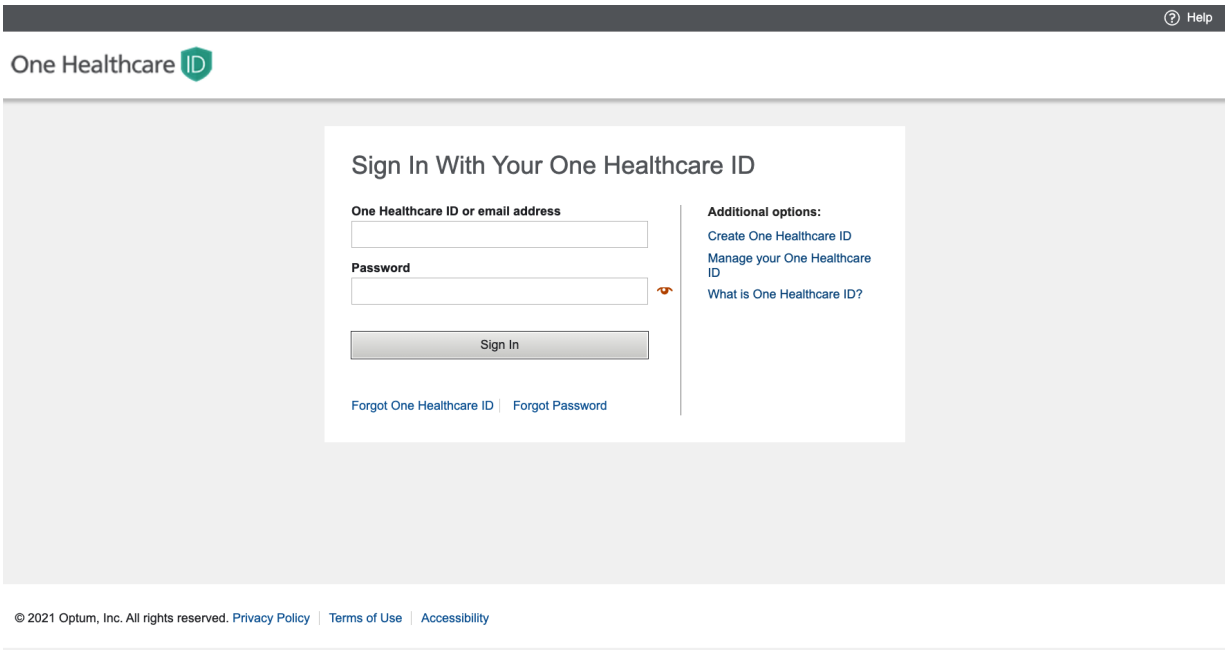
Help

One Healthcare ID

Sign In With Your One Healthcare ID

One Healthcare ID or email address

Password

Sign In

Forgot One Healthcare ID | Forgot Password

Additional options:

Create One Healthcare ID

Manage your One Healthcare ID

What is One Healthcare ID?

© 2021 Optum, Inc. All rights reserved. Privacy Policy | Terms of Use | Accessibility